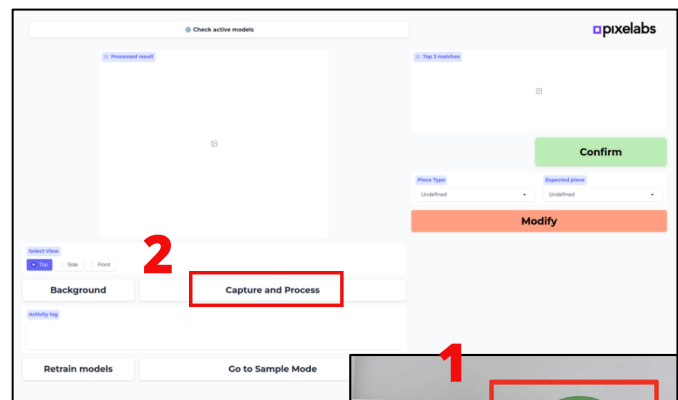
Check active models

pixelabs

Processed result

Top 3 matches

Confirm

Piece Type
Undefined

Expected piece
Undefined

Modify

Select View
Top Side Front

2

Background

Capture and Process

Activity log

1

Retrain models

Go to Sample Mode